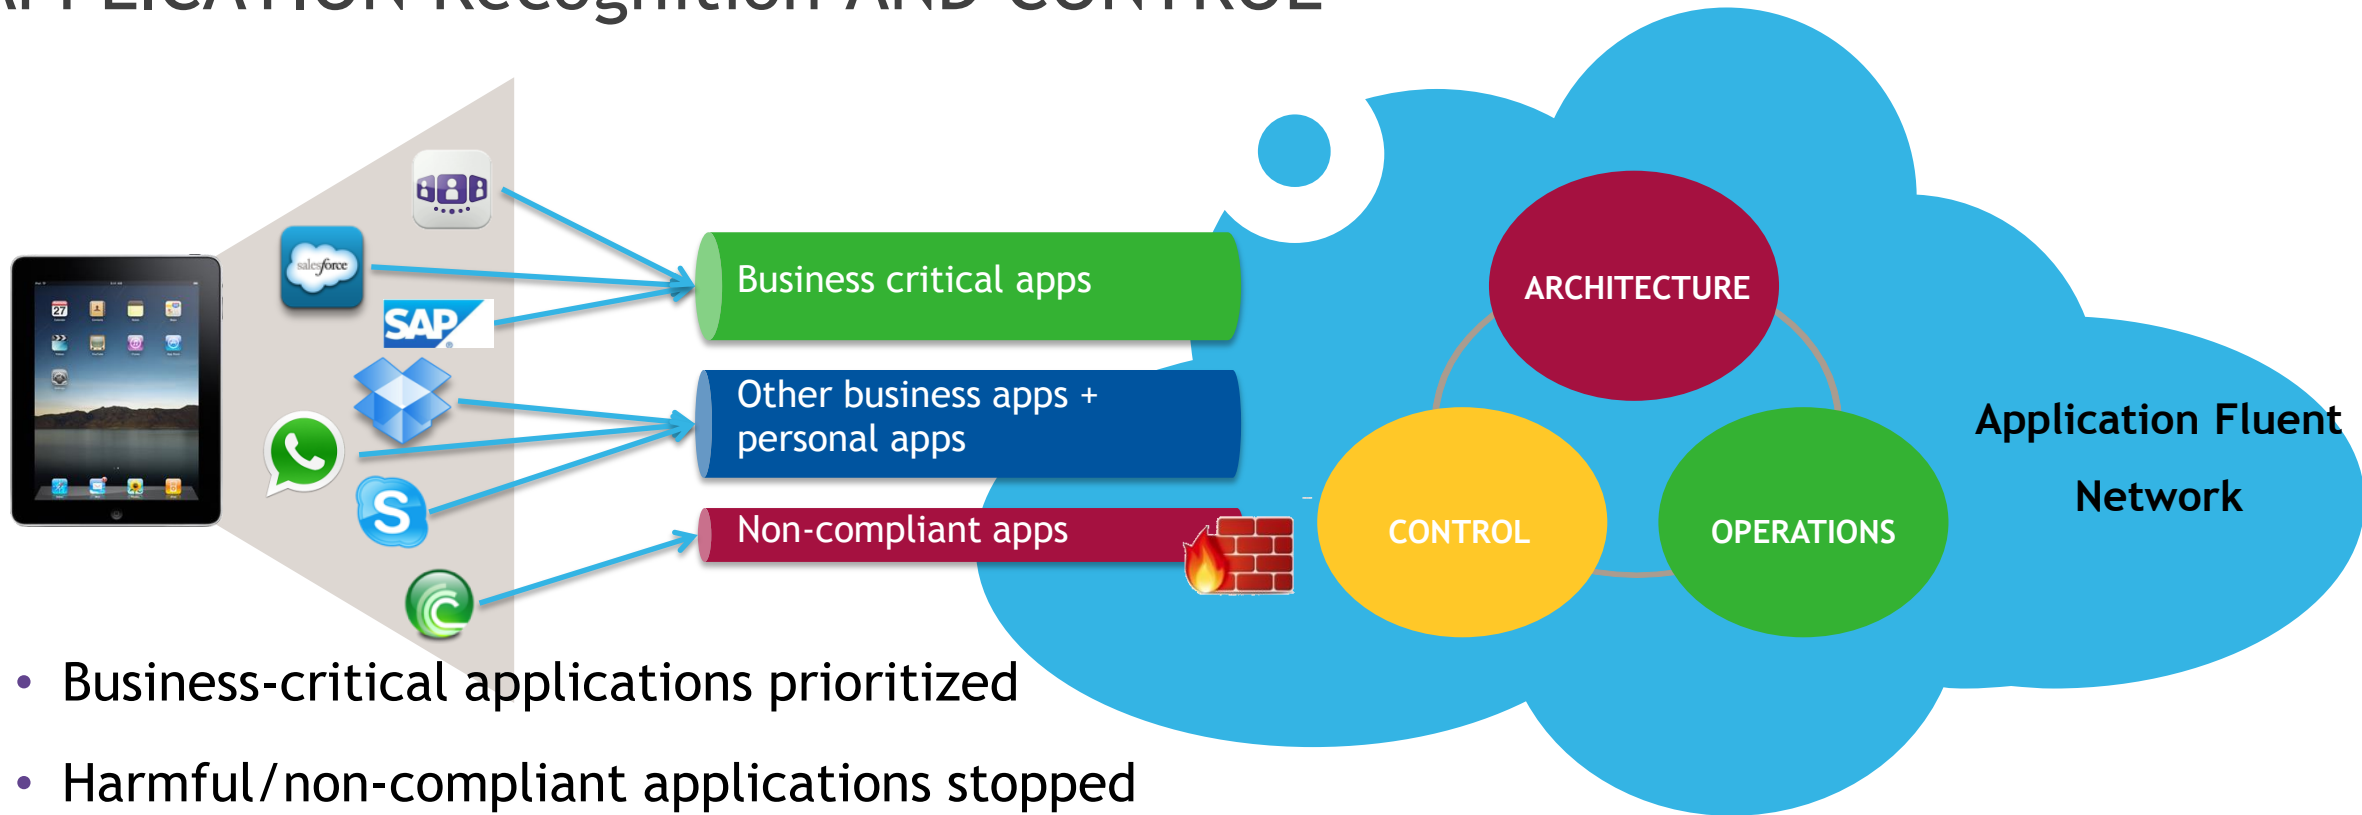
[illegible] Recognition AND CONTROL

salesforce

SAP

Business critical apps

Other business apps + personal apps

Non-compliant apps

ARCHITECTURE

CONTROL

OPERATIONS

Application Fluent Network

• Business-critical applications prioritized

• Harmful/non-compliant applications stopped